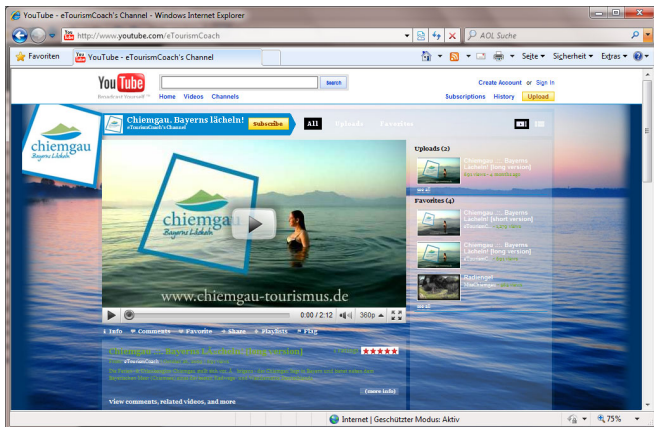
YouTube - eTourismCoach's Channel - Windows Internet Explorer

http://www.youtube.com/eTourismCoach

AOL Suche

Favoriten

YouTube - eTourismCoach's Channel

Seite ▾ Sicherheit ▾ Extras ▾

You Tube
Broadcast Yourself™

Search

Home Videos Channels

Create Account or Sign In

Subscriptions History Upload

chiemgau
Bayerns Lächeln

Chiemgau. Bayerns lächeln!
eTourismCoach's Channel

Subscribe

All Uploads Favorites

chiemgau
Bayerns Lächeln

www.chiemgau-tourismus.de

0:00 / 2:12 360p

Info Comments Favorite Share Playlists Flag

Chiemgau ... Bayerns Lächeln! (long version)

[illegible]

more info

View comments, related videos, and more

Uploads (2)

Chiemgau ... Bayerns Lächeln! (long version)

Favorites (4)

Chiemgau ... Bayerns Lächeln! (short version)

Chiemgau ... Bayerns Lächeln! (long version)

Radlerglet

Internet | Geschützter Modus: Aktiv

75%